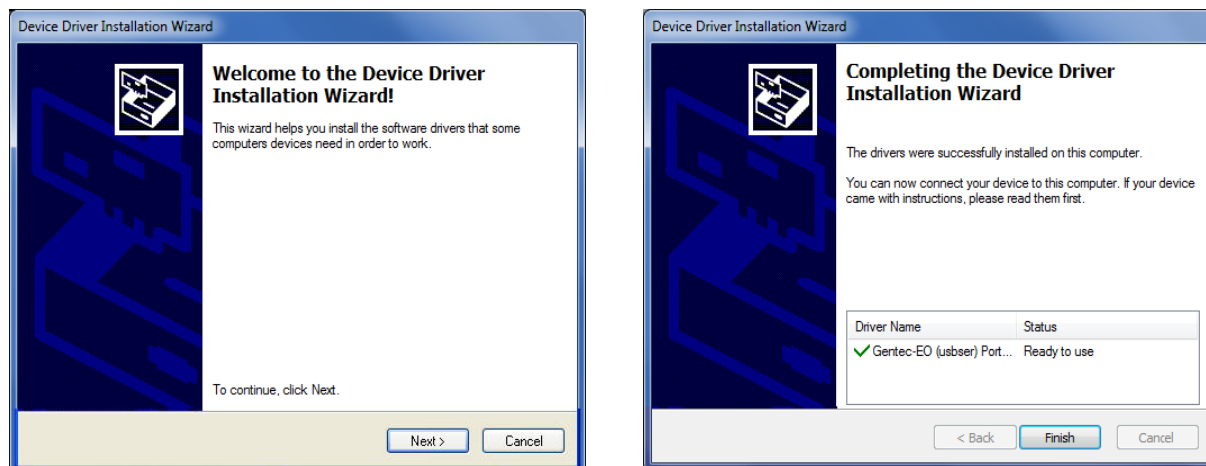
Device Driver Installation Wizard

Welcome to the Device Driver Installation Wizard!

This wizard helps you install the software drivers that some computers devices need in order to work.

To continue, click Next.

Next >

Cancel

Device Driver Installation Wizard

Completing the Device Driver Installation Wizard

The drivers were successfully installed on this computer.

You can now connect your device to this computer. If your device came with instructions, please read them first.

| Driver Name | Status |
|---|---|
| Gentec-EO (usbser) Port... | Ready to use |

< Back

Finish

Cancel